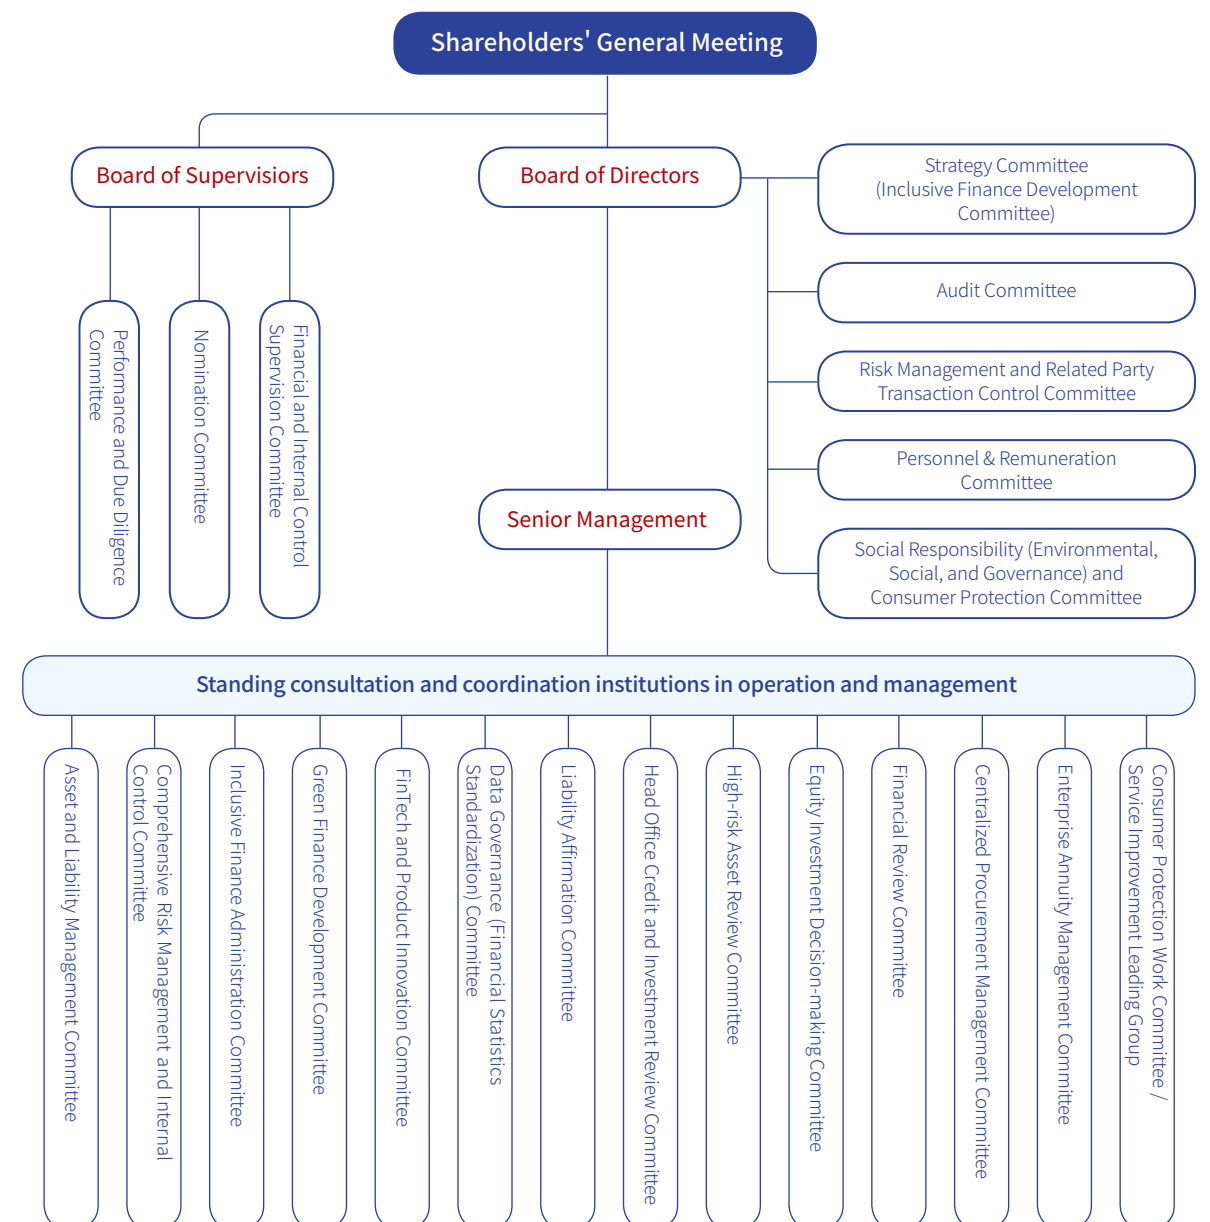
Shareholders' General Meeting

Board of Supervisors

Board of Directors

Strategy Committee (Inclusive Finance Development Committee)

Audit Committee

Risk Management and Related Party Transaction Control Committee

Personnel & Remuneration Committee

Social Responsibility (Environmental, Social, and Governance) and Consumer Protection Committee

Performance and Due Diligence Committee

Nomination Committee

Financial and Internal Control Supervision Committee

Senior Management

Standing consultation and coordination institutions in operation and management

Asset and Liability Management Committee

Comprehensive Risk Management and Internal Control Committee

Inclusive Finance Administration Committee

Green Finance Development Committee

FinTech and Product Innovation Committee

Data Governance (Financial Statistics Standardization) Committee

Liability Affirmation Committee

Head Office Credit and Investment Review Committee

High-risk Asset Review Committee

Equity Investment Decision-making Committee

Financial Review Committee

Centralized Procurement Management Committee

Enterprise Annuity Management Committee

Consumer Protection Work Committee / Service Improvement Leading Group